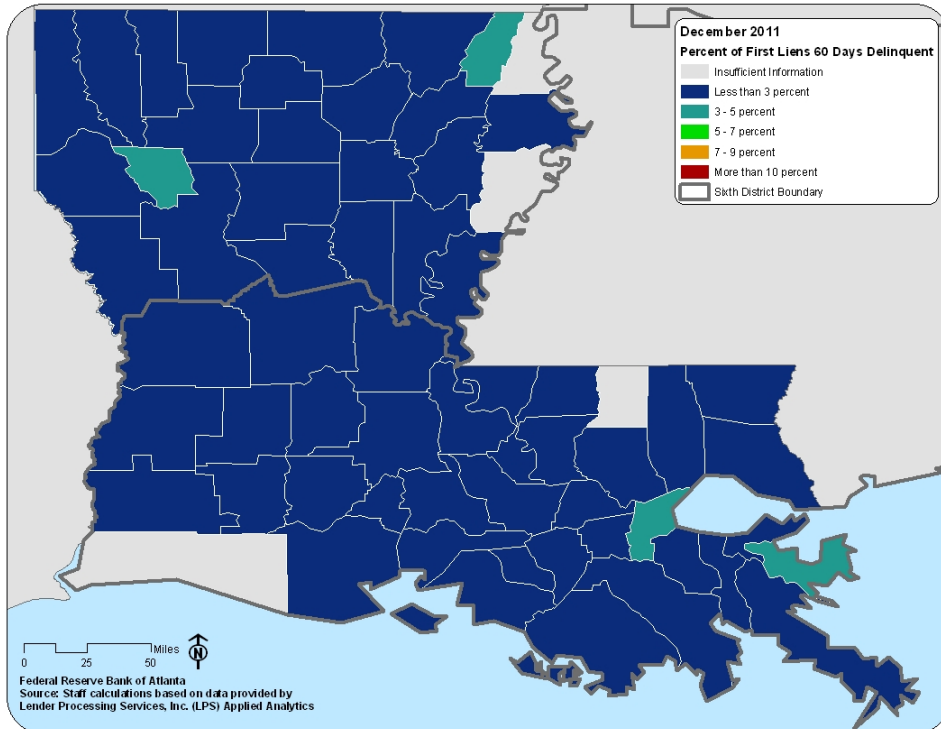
December 2011
Percent of First Liens 60 Days Delinquent
Insufficient Information
Less than 3 percent
3 - 5 percent
5 - 7 percent
7 - 9 percent
More than 10 percent
Sixth District Boundary

Miles
0 25 50
N

Federal Reserve Bank of Atlanta
Source: Staff calculations based on data provided by Lender Processing Services, Inc. (LPS) Applied Analytics